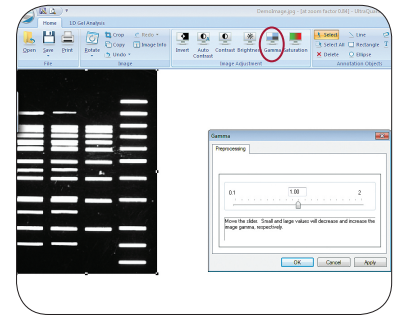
DemoImage.jpg - [at zoom factor 0.84] - UltraQu

Home

1D Gel Analysis

Open

Save

Print

File

Rotate

Crop

Copy

Undo

Resize

Image Info

Image

Invert

Auto Contrast

Contrast

Brightness

Gamma

Saturation

Image Adjustment

Select

Select All

Delete

Line

Rectangle

Ellipse

Annotation Objects

Gamma

Preprocessing

0.1

1.00

2

Move the slider. Small and large values will decrease and increase the image gamma, respectively.

OK

Cancel

Apply